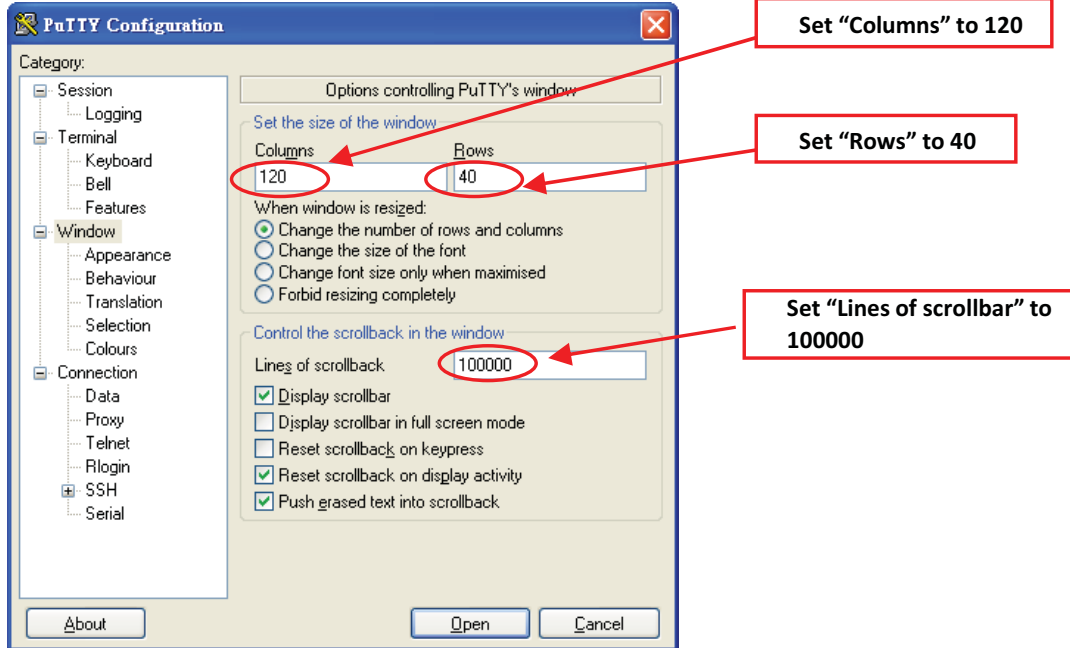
PuTTY Configuration

Category:

Session
Logging
Terminal
Keyboard
Bell
Features
Window
Appearance
Behaviour
Translation
Selection
Colours
Connection
Data
Proxy
Telnet
Rlogin
SSH
Serial

Options controlling PuTTY's window

Set the size of the window

Columns
120

Rows
40

When window is resized:
Change the number of rows and columns
Change the size of the font
Change font size only when maximised
Forbid resizing completely

Control the scrollback in the window

Lines of scrollback
100000

Display scrollbar
Display scrollbar in full screen mode
Reset scrollback on keypress
Reset scrollback on display activity
Push erased text into scrollback

About

Open

Cancel

Set "Columns" to 120

Set "Rows" to 40

Set "Lines of scrollbar" to 100000